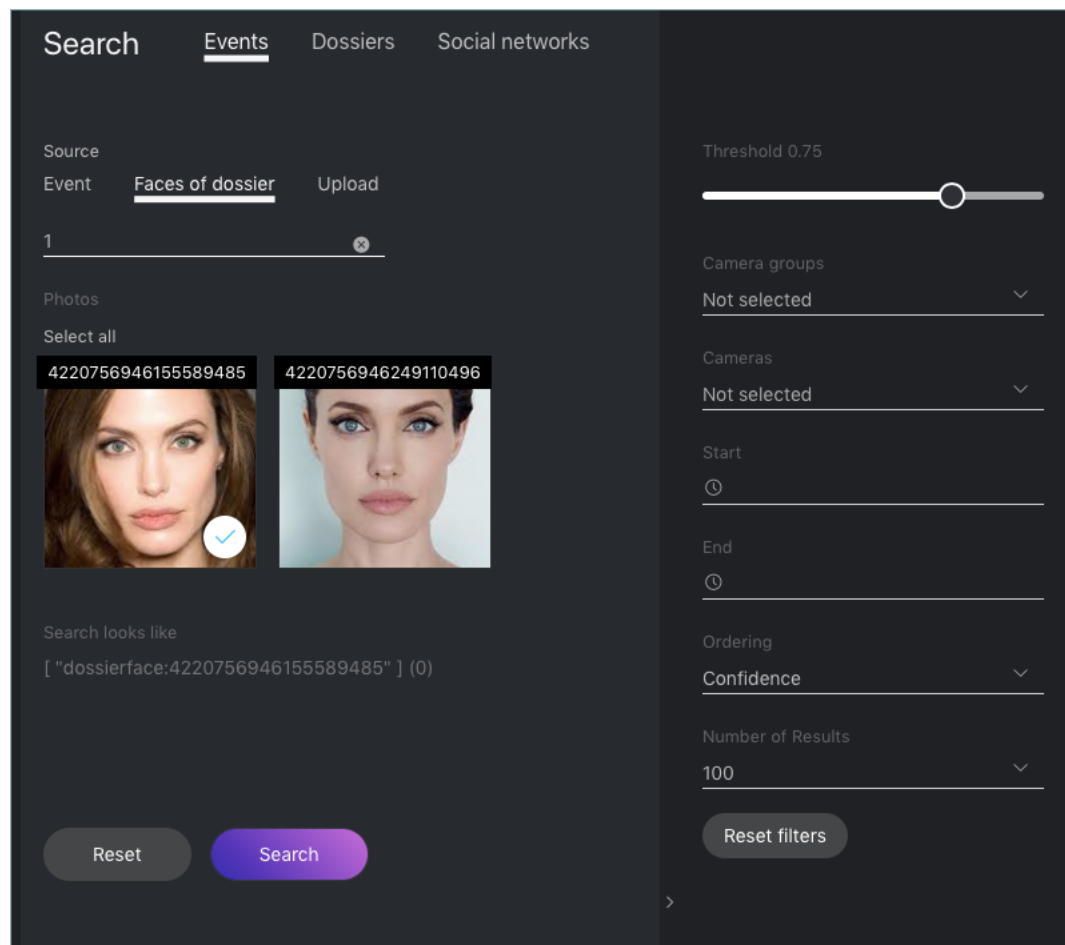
Search Events Dossiers Social networks

Source
Event Faces of dossier Upload

1

Photos
Select all
4220756946155589485 4220756946249110496

Search looks like
[ "dossierface:4220756946155589485" ] (0)

Reset Search

Threshold 0.75

Camera groups
Not selected

Cameras
Not selected

Start

End

Ordering
Confidence

Number of Results
100

Reset filters